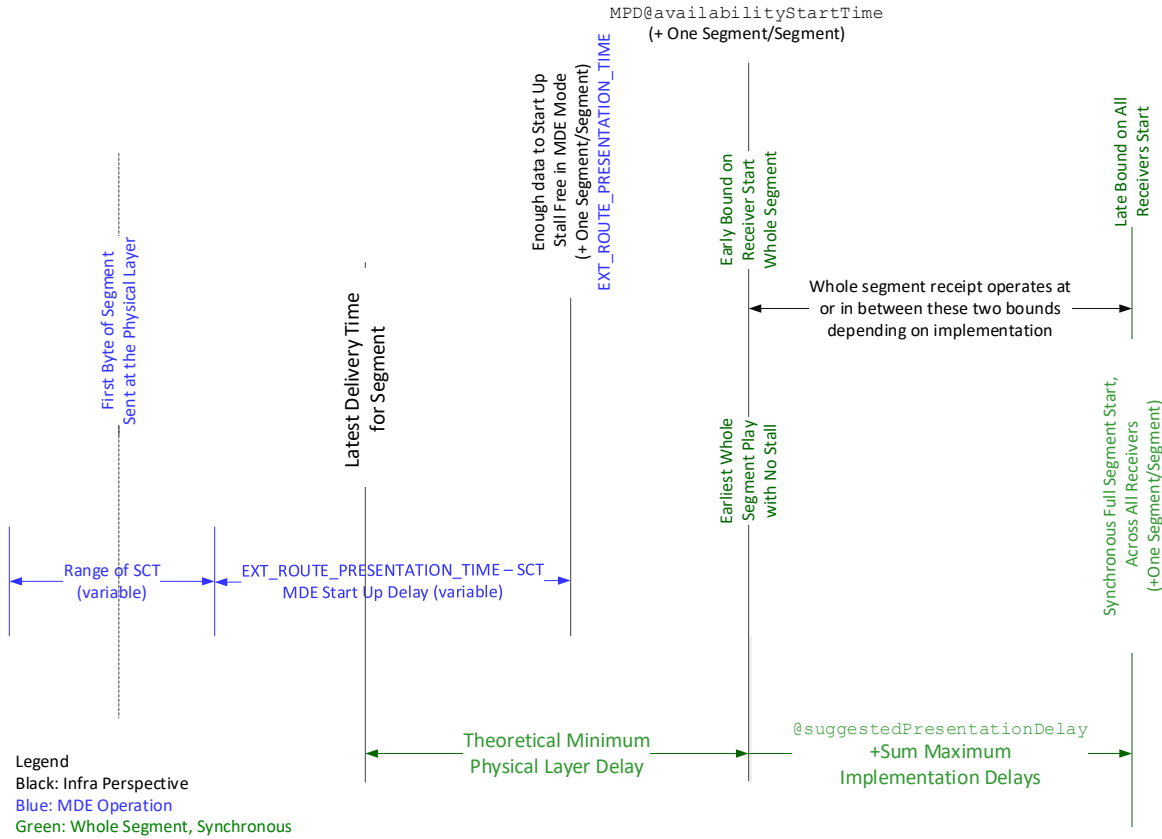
MPD@availabilityStartTime
(+ One Segment/Segment)

First Byte of Segment
Sent at the Physical Layer

Latest Delivery Time
for Segment

Enough data to Start Up
Stall Free in MDE Mode
(+ One Segment/Segment)
EXT_ROUTE_PRESENTATION_TIME

Early Bound on
Receiver Start
Whole Segment

Late Bound on All
Receivers Start

Whole segment receipt operates at
or in between these two bounds
depending on implementation

Earliest Whole
Segment Play
with No Stall

Synchronous Full Segment Start,
Across All Receivers
(+One Segment/Segment)

Range of SCT
(variable)

EXT_ROUTE_PRESENTATION_TIME – SCT
MDE Start Up Delay (variable)

Theoretical Minimum
Physical Layer Delay

@suggestedPresentationDelay
+Sum Maximum
Implementation Delays

Legend
Black: Infra Perspective
Blue: MDE Operation
Green: Whole Segment, Synchronous